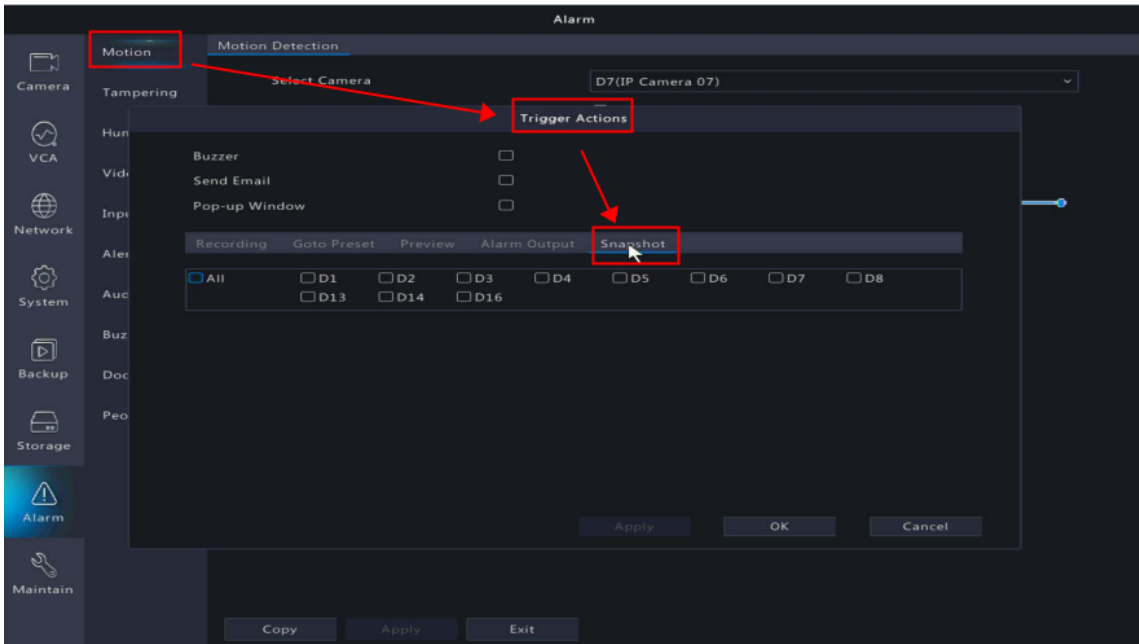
Alarm

Camera

VCA

Network

System

Backup

Storage

Alarm

Maintain

Motion

Tampering

Hun

Vid

Inpu

Ale

Auc

Buz

Doc

Peo

Motion Detection

Select Camera

D7(IP Camera 07)

Trigger Actions

Buzzer

Send Email

Pop-up Window

Recording | Goto Preset | Preview | Alarm Output | Snapshot

All | D1 | D2 | D3 | D4 | D5 | D6 | D7 | D8
D13 | D14 | D16

Apply | OK | Cancel

Copy | Apply | Exit